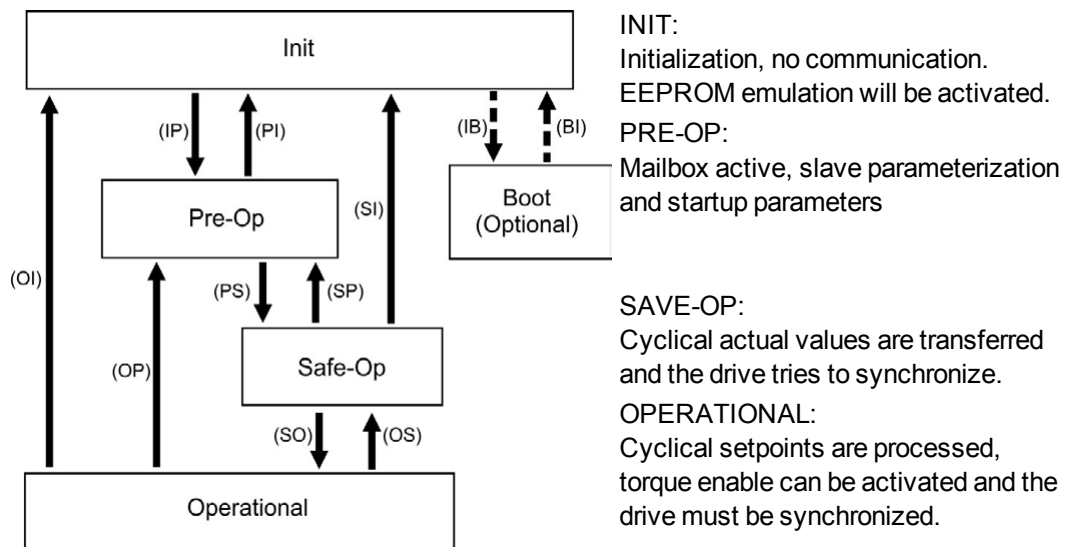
Init

(IP)

(PI)

(IB)

(BI)

Pre-Op

(SI)

Boot (Optional)

(OI)

(PS)

(SP)

(OP)

Safe-Op

(SO)

(OS)

Operational

INIT:
Initialization, no communication. EEPROM emulation will be activated.

PRE-OP:
Mailbox active, slave parameterization and startup parameters

SAVE-OP:
Cyclical actual values are transferred and the drive tries to synchronize.

OPERATIONAL:
Cyclical setpoints are processed, torque enable can be activated and the drive must be synchronized.